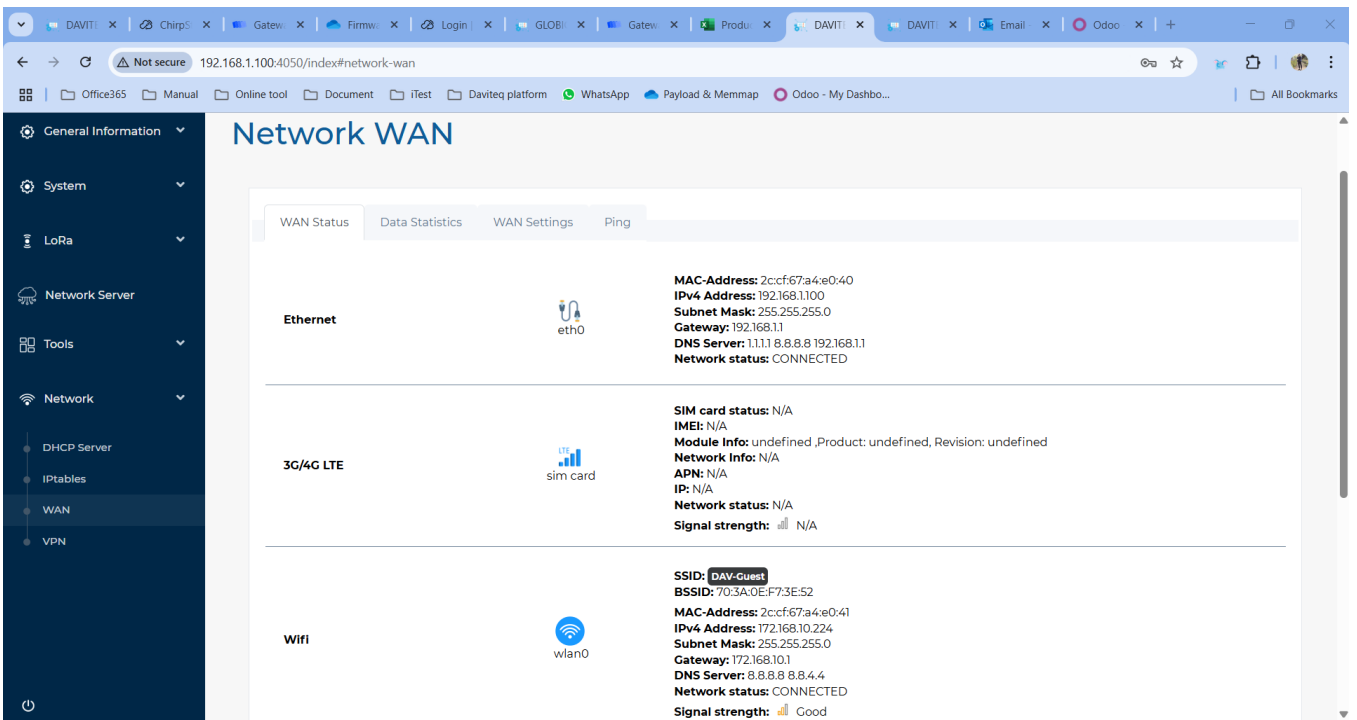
DAVITE | ChirpS | Gatew | Firmw | Login | GLOBI | Gatew | Produ | DAVITI | DAVITI | Email | Odoo

Not secure 192.168.1.100:4050/index#network-wan

Office365 | Manual | Online tool | Document | iTest | Daviteq platform | WhatsApp | Payload & Memmap | Odoo - My Dashbo... | All Bookmarks

General Information
System
LoRa
Network Server
Tools
Network
DHCP Server
IPtables
WAN
VPN

Network WAN

WAN Status | Data Statistics | WAN Settings | Ping

Ethernet
eth0
MAC-Address: 2c:cf:67:a4:e0:40
IPv4 Address: 192.168.1.100
Subnet Mask: 255.255.255.0
Gateway: 192.168.1.1
DNS Server: 1.1.1.1 8.8.8.8 192.168.1.1
Network status: CONNECTED

3G/4G LTE
LTE
sim card
SIM card status: N/A
IMEI: N/A
Module Info: undefined ,Product: undefined, Revision: undefined
Network Info: N/A
APN: N/A
IP: N/A
Network status: N/A
Signal strength: N/A

Wifi
wlan0
SSID: DAV-Guest
BSSID: 70:3A:0E:F7:3E:52
MAC-Address: 2c:cf:67:a4:e0:41
IPv4 Address: 172.168.10.224
Subnet Mask: 255.255.255.0
Gateway: 172.168.10.1
DNS Server: 8.8.8.8 8.8.4.4
Network status: CONNECTED
Signal strength: Good